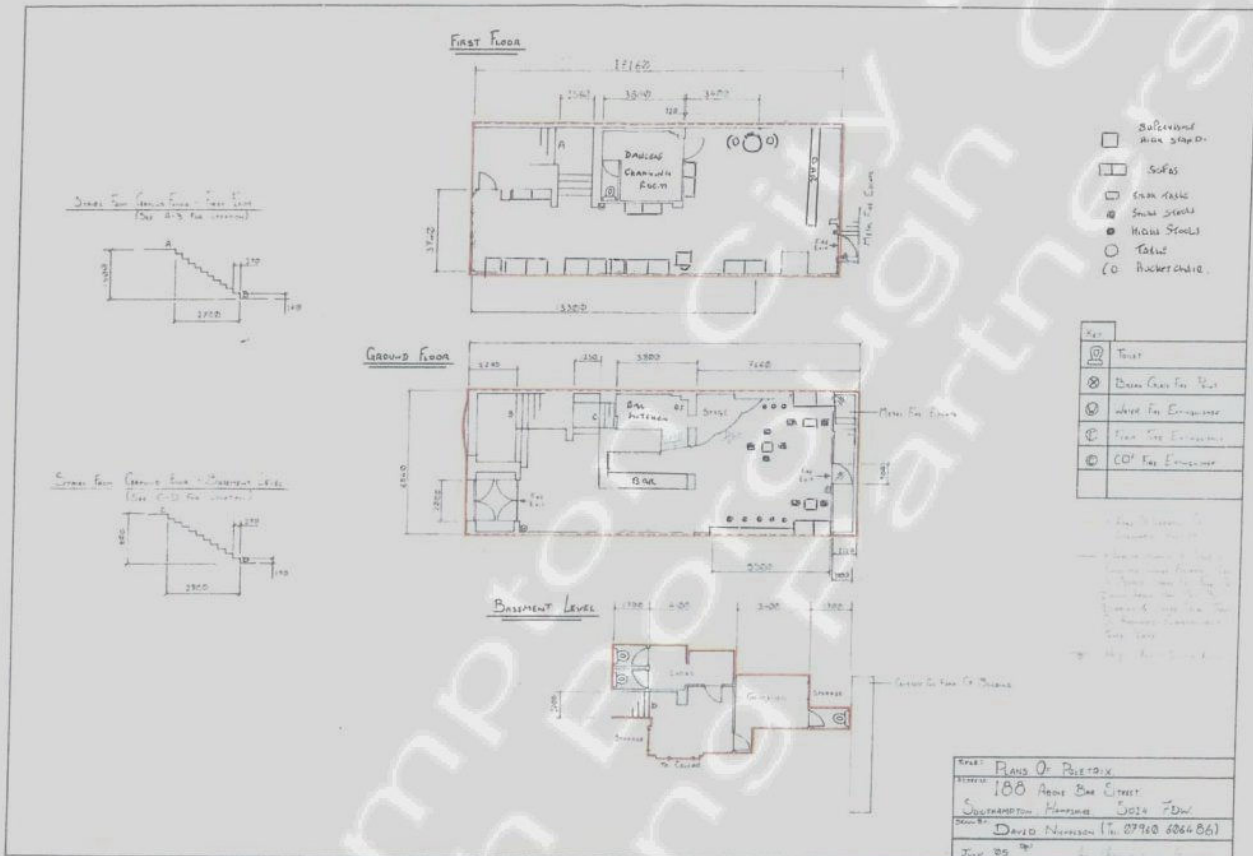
First Floor

17162

1560

3340

1400

120

Dancing
Changing
Room

A

Metal Fire Escape

Fire Exit

3742

5300

Supervised High Stand

Sofas

Low Table

Small Stools

High Stools

Table

Bucket Chair

Stairs From Ground Floor - First Floor
(See A-B For Location)

A

B

170

2700

140

Ground Floor

3240

1580

3300

7460

B

C

Bar
Kitchen

Stage

Metal Fire Escape

Fire Exit

Bar

Fire Exit

4840

1200

2000

Key

Toilet

Break Glass Fire Point

Water Fire Extinguisher

Foam Fire Extinguisher

$CO^2$ Fire Extinguisher

Stairs From Ground Floor - Basement Level
(See C-D For Location)

170

2300

170

Basement Level

1700

4100

3400

1300

Ladies

Storage

Storage

To Cellar

D

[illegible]

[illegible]

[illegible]

Title: Plans Of Poletrix

Address: 188 Above Bar Street
Southampton Hampshire SO14 7DW

Drawn By: David Nicholson (Tel 07960 606486)

July '05

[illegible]